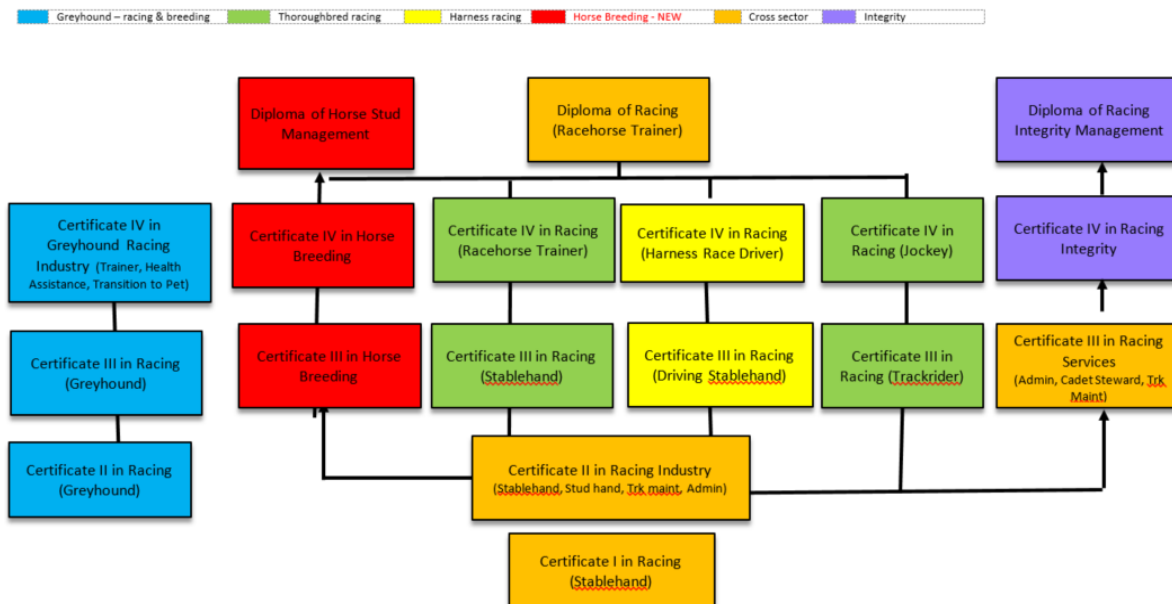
Greyhound – racing & breeding | Thoroughbred racing | Harness racing | Horse Breeding - NEW | Cross sector | Integrity

Diploma of Horse Stud Management

Diploma of Racing (Racehorse Trainer)

Diploma of Racing Integrity Management

Certificate IV in Greyhound Racing Industry (Trainer, Health Assistance, Transition to Pet)

Certificate IV in Horse Breeding

Certificate IV in Racing (Racehorse Trainer)

Certificate IV in Racing (Harness Race Driver)

Certificate IV in Racing (Jockey)

Certificate IV in Racing Integrity

Certificate III in Racing (Greyhound)

Certificate III in Horse Breeding

Certificate III in Racing (Stablehand)

Certificate III in Racing (Driving Stablehand)

Certificate III in Racing (Trackrider)

Certificate III in Racing Services (Admin, Cadet Steward, Trk Maint)

Certificate II in Racing (Greyhound)

Certificate II in Racing Industry (Stablehand, Stud hand, Trk maint, Admin)

Certificate I in Racing (Stablehand)